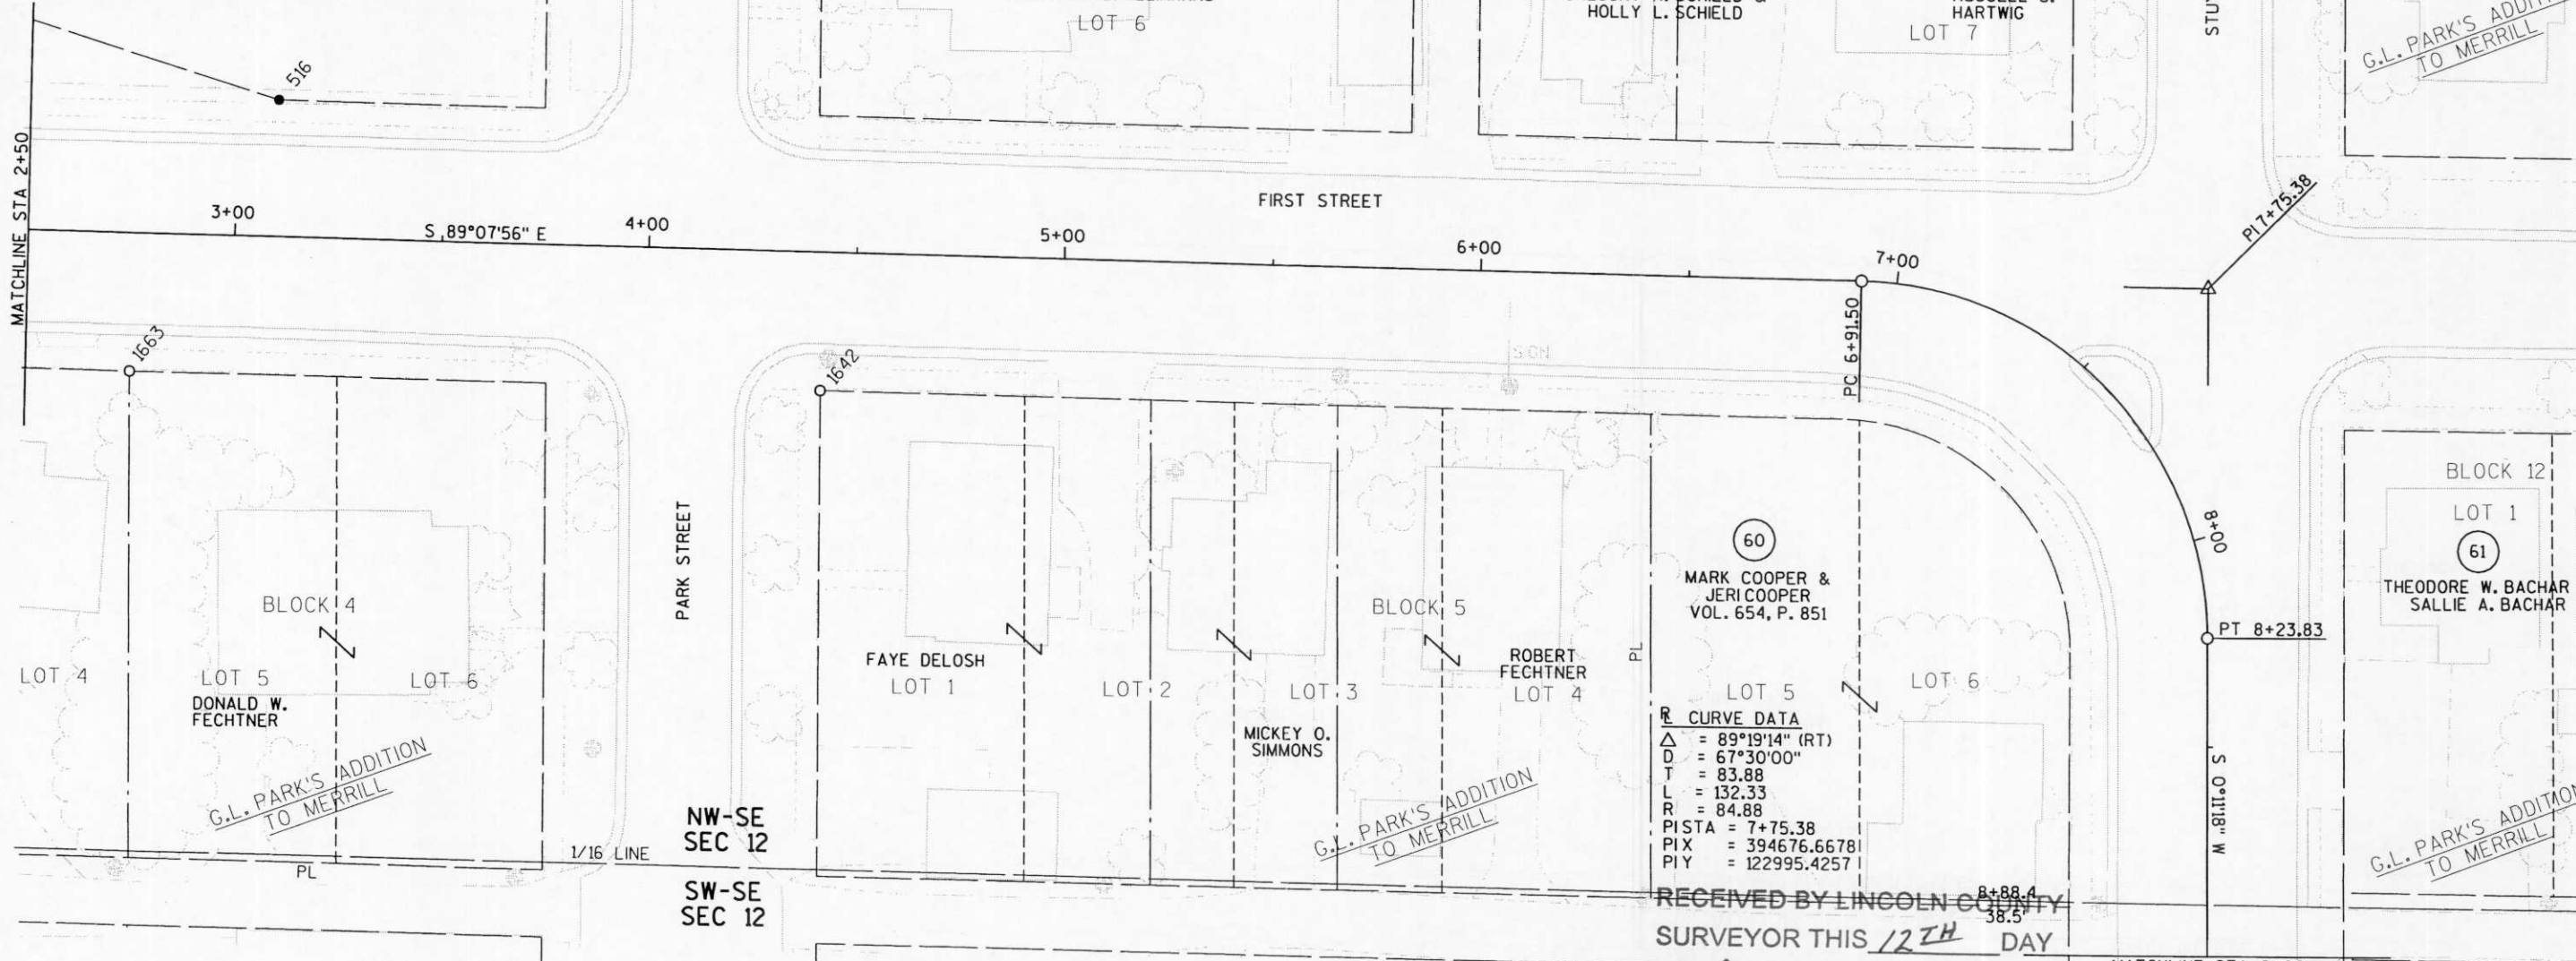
LOT 6

HOLLY L. SCHIELD

HARTWIG

LOT 7

G.L. PARK'S ADDITION TO MERRILL

516

MATCHLINE STA 2+50

FIRST STREET

3+00

S 89°07'56" E

4+00

5+00

6+00

7+00

PI 7+75.38

PC 6+91.50

1663

1642

SIGN

BLOCK 12

LOT 1

(61)

THEODORE W. BACHAR
SALLIE A. BACHAR

8+00

PT 8+23.83

(60)

MARK COOPER &
JERI COOPER
VOL. 654, P. 851

PARK STREET

BLOCK 4

LOT 4

LOT 5

DONALD W. FECHTNER

LOT 6

G.L. PARK'S ADDITION TO MERRILL

FAYE DELOSH

LOT 1

LOT 2

LOT 3

MICKEY O. SIMMONS

BLOCK 5

ROBERT FECHTNER

LOT 4

PL

LOT 5

LOT 6

℄ CURVE DATA
$\Delta$ = 89°19'14" (RT)
D = 67°30'00"
T = 83.88
L = 132.33
R = 84.88
PISTA = 7+75.38
PI X = 394676.6678
PI Y = 122995.4257

G.L. PARK'S ADDITION TO MERRILL

S 0°11'18" W

G.L. PARK'S ADDITION TO MERRILL

NW-SE
SEC 12

1/16 LINE

PL

SW-SE
SEC 12

8+88.4
38.5'

RECEIVED BY LINCOLN COUNTY
SURVEYOR THIS 12TH DAY